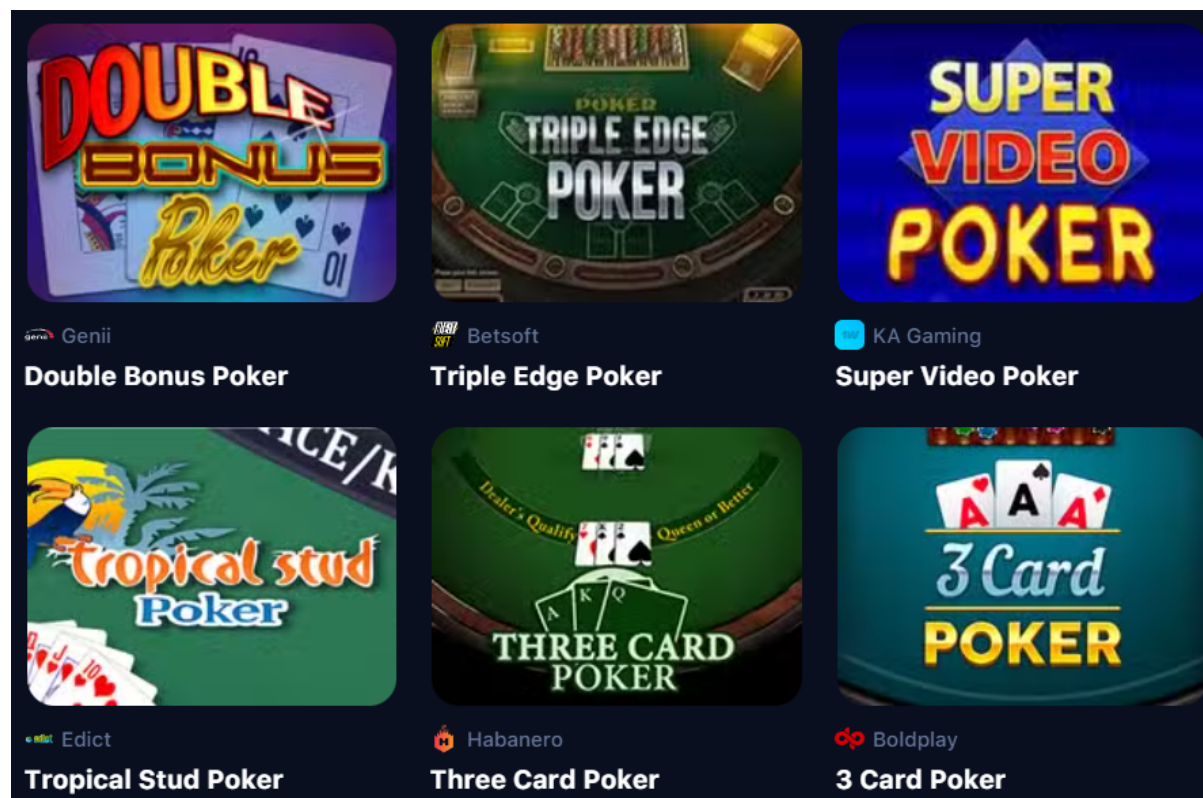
DOUBLE BONUS Poker

Genii

Double Bonus Poker

POKER TRIPLE EDGE POKER

Betsoft

Triple Edge Poker

SUPER VIDEO POKER

KA Gaming

Super Video Poker

Tropical stud Poker

Edict

Tropical Stud Poker

Dealer's Qualify Queen or Better

THREE CARD POKER

Habanero

Three Card Poker

3 Card POKER

Boldplay

3 Card Poker